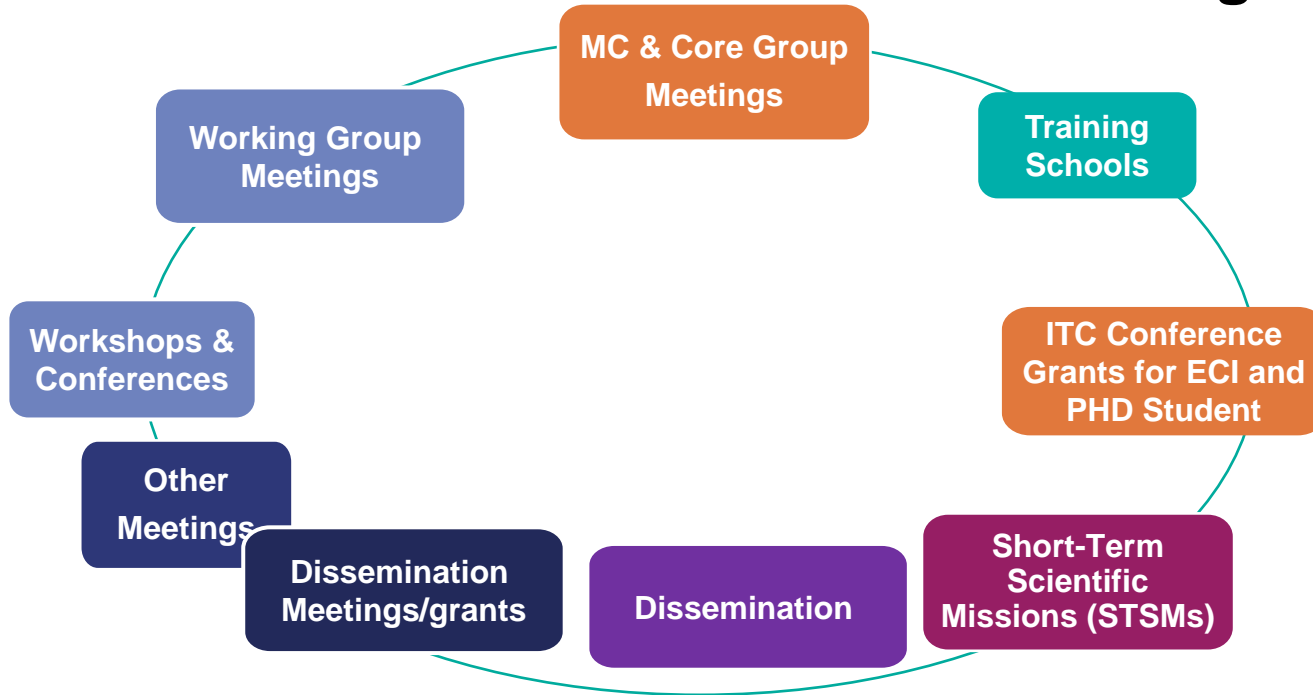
MC & Core Group Meetings

Training Schools

ITC Conference Grants for ECI and PHD Student

Short-Term Scientific Missions (STSMs)

Dissemination

Dissemination Meetings/grants

Other Meetings

Workshops & Conferences

Working Group Meetings